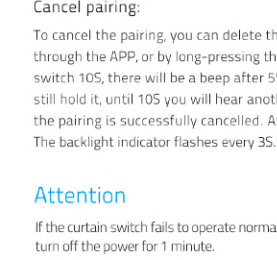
Cancel pairing:

To cancel the pairing, you can delete th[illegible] through the APP, or by long-pressing th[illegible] switch 10S, there will be a beep after 5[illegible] still hold it, until 10S you will hear anot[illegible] the pairing is successfully cancelled. A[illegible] The backlight indicator flashes every 3S.

Attention

If the curtain switch fails to operate norma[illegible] turn off the power for 1 minute.